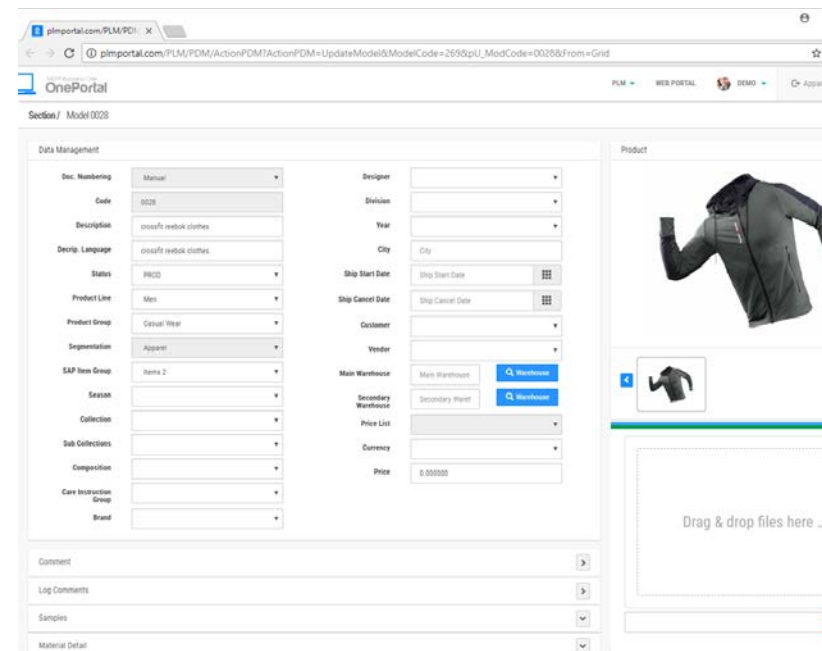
plmportal.com/PLM/PDI ×

plmportal.com/PLM/PDM/ActionPDM?ActionPDM=UpdateModel&ModelCode=269&pU_ModCode=0028&From=Grid

OnePortal

PLM ▾ WEB PORTAL DEMO ▾ Appa

Section / Model 0028

Data Management

Doc. Numbering Manual

Code 0028

Description crossfit reebok clothes

Decrip. Language crossfit reebok clothes

Status PROD

Product Line Men

Product Group Casual Wear

Segmentation Apparel

SAP Item Group Items 2

Season

Collection

Sub Collections

Composition

Care Instruction Group

Brand

Designer

Division

Year

City City

Ship Start Date Ship Start Date

Ship Cancel Date Ship Cancel Date

Customer

Vendor

Main Warehouse Main Warehouse Warehouse

Secondary Warehouse Secondary Wareh Warehouse

Price List

Currency

Price 0.000000

Product

Drag & drop files here ...

Comment

Log Comments

Samples

Material Detail